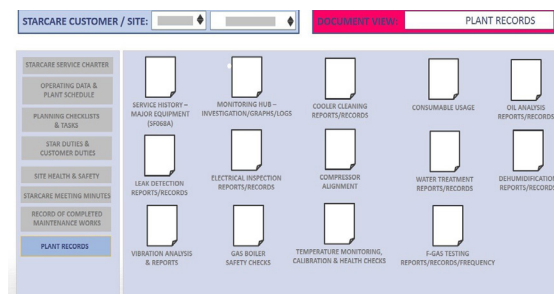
STARCARE CUSTOMER / SITE:

DOCUMENT VIEW:

PLANT RECORDS

STARCARE SERVICE CHARTER

OPERATING DATA & PLANT SCHEDULE

PLANNING CHECKLISTS & TASKS

STAR DUTIES & CUSTOMER DUTIES

SITE HEALTH & SAFETY

STARCARE MEETING MINUTES

RECORD OF COMPLETED MAINTENANCE WORKS

PLANT RECORDS

SERVICE HISTORY – MAJOR EQUIPMENT (SF068A)

MONITORING HUB – INVESTIGATION/GRAPHS/LOGS

COOLER CLEANING REPORTS/RECORDS

CONSUMABLE USAGE

OIL ANALYSIS REPORTS/RECORDS

LEAK DETECTION REPORTS/RECORDS

ELECTRICAL INSPECTION REPORTS/RECORDS

COMPRESSOR ALIGNMENT

WATER TREATMENT REPORTS/RECORDS

DEHUMIDIFICATION REPORTS/RECORDS

VIBRATION ANALYSIS & REPORTS

GAS BOILER SAFETY CHECKS

TEMPERATURE MONITORING, CALIBRATION & HEALTH CHECKS

F-GAS TESTING REPORTS/RECORDS/FREQUENCY